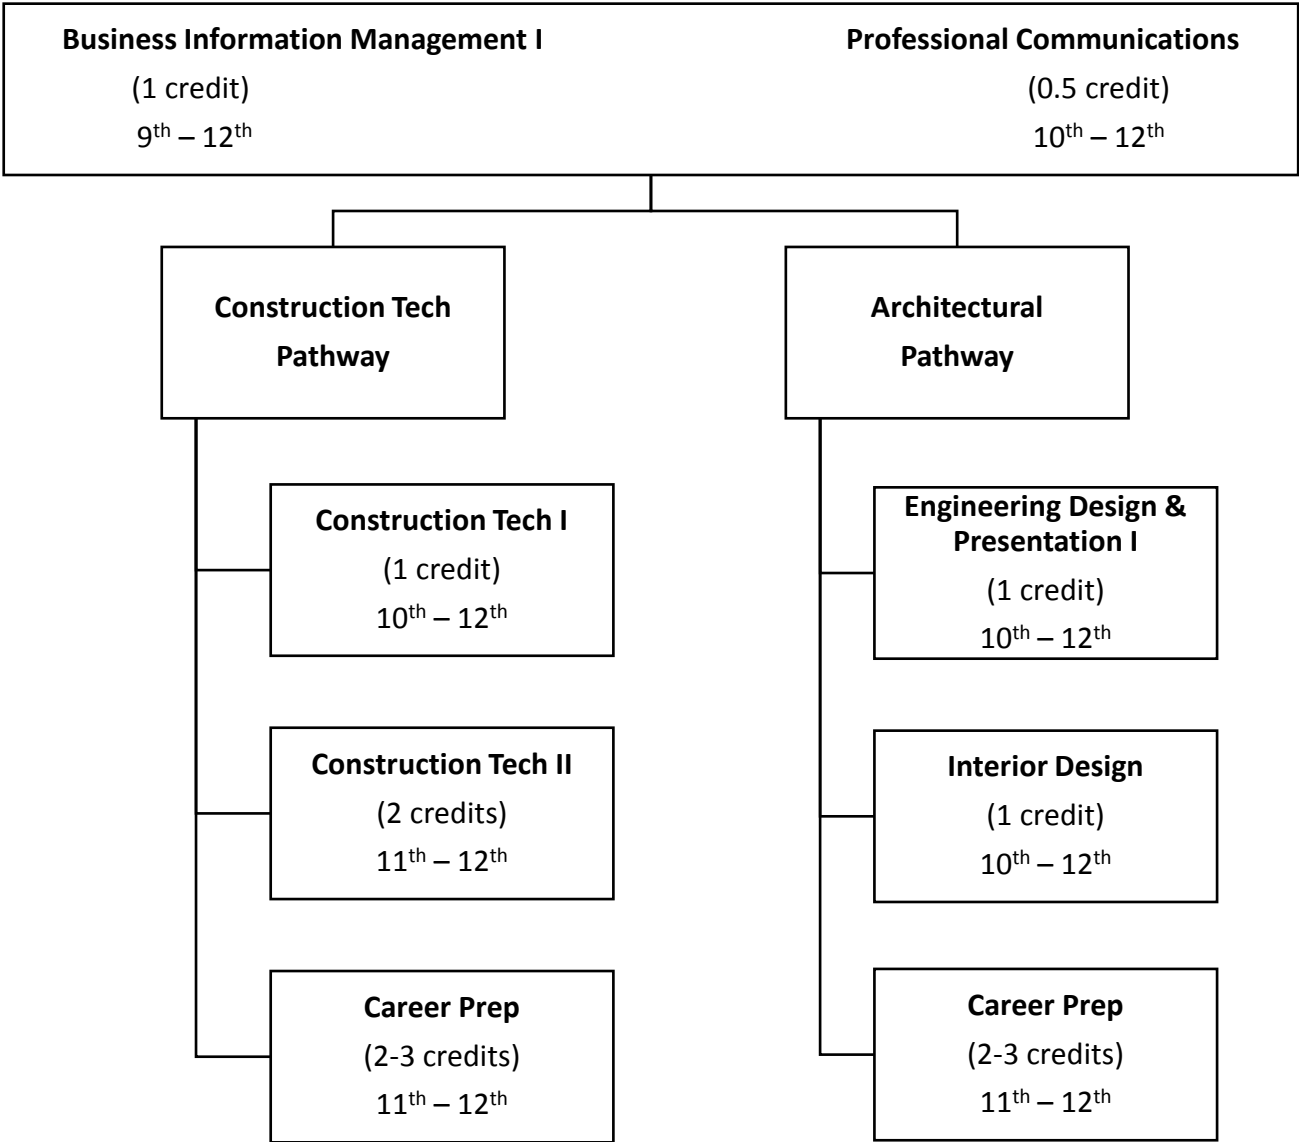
Business Information Management I
(1 credit)
9$^{th}$ – 12$^{th}$

Professional Communications
(0.5 credit)
10$^{th}$ – 12$^{th}$

Construction Tech Pathway

Construction Tech I
(1 credit)
10$^{th}$ – 12$^{th}$

Construction Tech II
(2 credits)
11$^{th}$ – 12$^{th}$

Career Prep
(2-3 credits)
11$^{th}$ – 12$^{th}$

Architectural Pathway

Engineering Design & Presentation I
(1 credit)
10$^{th}$ – 12$^{th}$

Interior Design
(1 credit)
10$^{th}$ – 12$^{th}$

Career Prep
(2-3 credits)
11$^{th}$ – 12$^{th}$